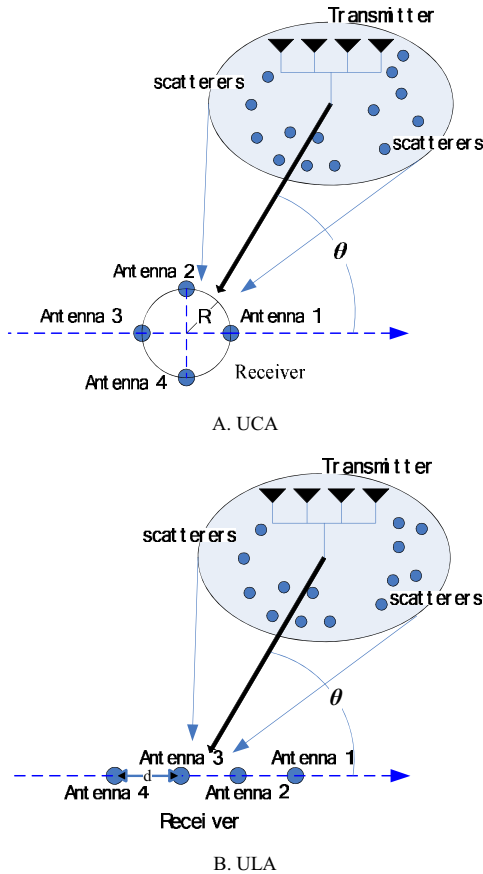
Transmitter

scatterers

scatterers

$\theta$

Antenna 2

Antenna 3

R

Antenna 1

Antenna 4

Receiver

A. UCA

Transmitter

scatterers

scatterers

$\theta$

Antenna 3

Antenna 1

d

Antenna 4

Antenna 2

Receiver

B. ULA